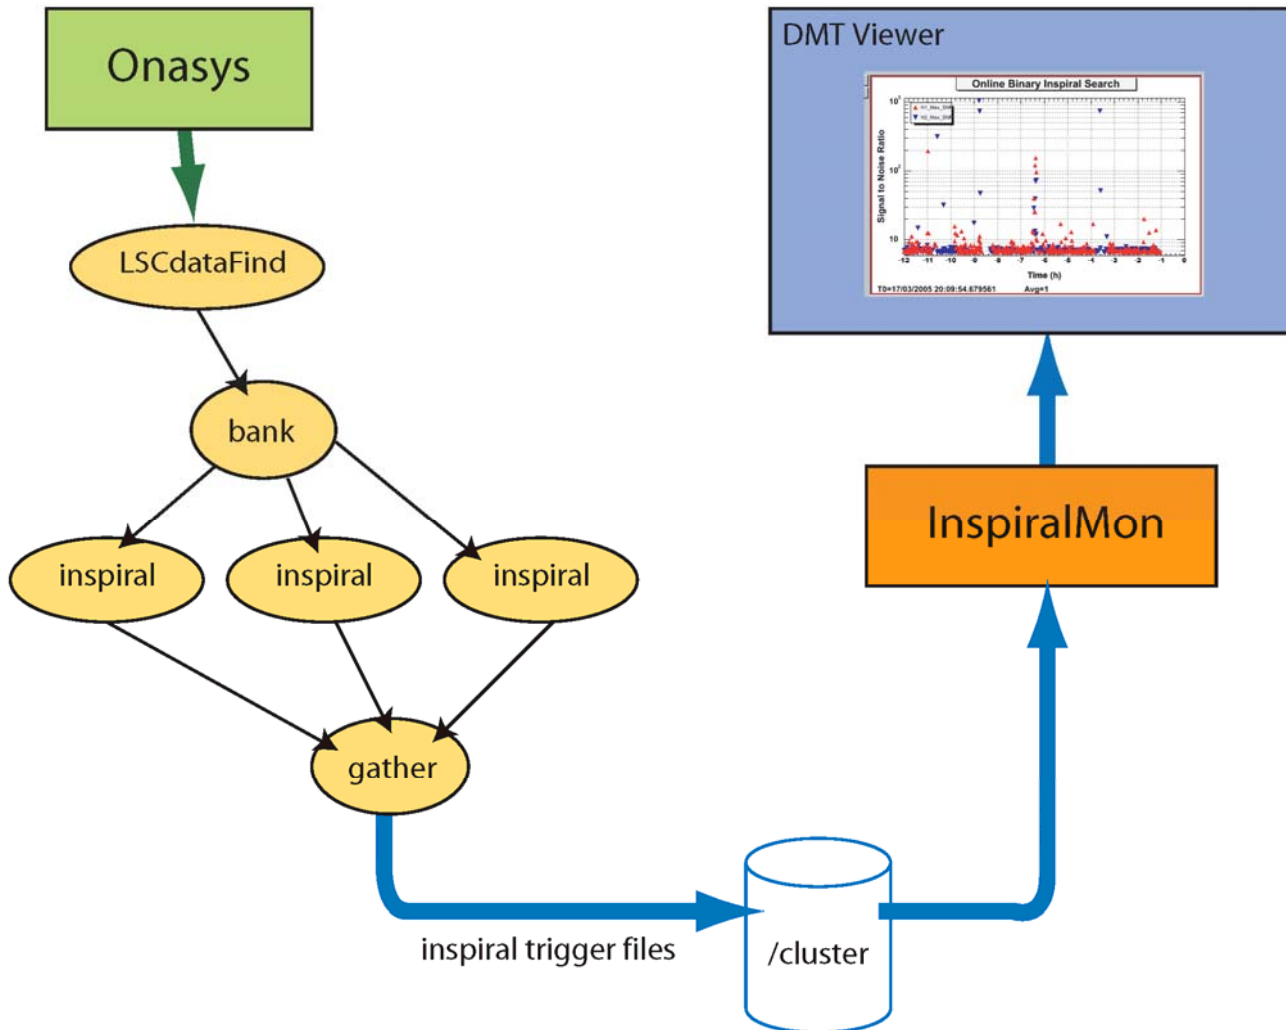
Onasys

LSCdataFind

bank

inspiral

inspiral

inspiral

gather

inspiral trigger files

/cluster

InspiralMon

DMT Viewer

Online Binary Inspiral Search

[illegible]

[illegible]

$10^3$

$10^2$

10

Signal to Noise Ratio

-12 -11 -10 -9 -8 -7 -6 -5 -4 -3 -2 -1 0

Time (h)

T0=17/03/2005 20:09:54.679561 Avg=1